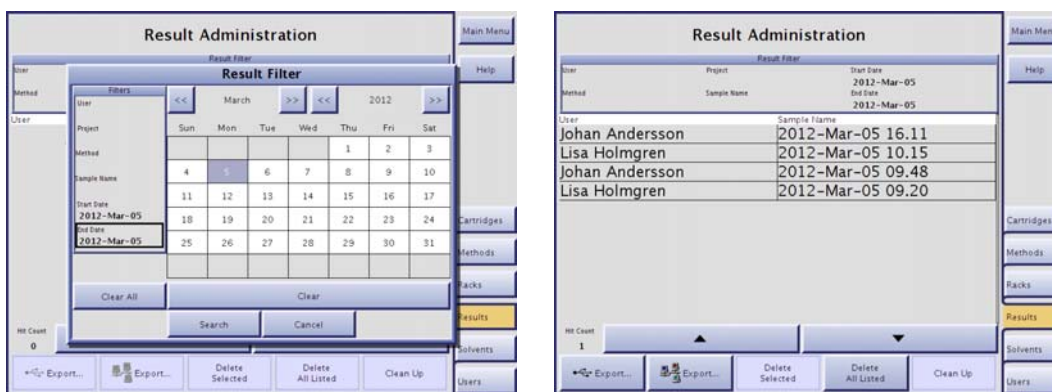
Result Administration

Main Menu

Result Filter

User

Method

User

Help

Result Filter

Filters

User

Project

Method

Sample Name

Start Date
2012-Mar-05

End Date
2012-Mar-05

<< March >> << 2012 >>

| Sun | Mon | Tue | Wed | Thu | Fri | Sat |
|---|---|---|---|---|---|---|
| | | | | 1 | 2 | 3 |
| 4 | 5 | 6 | 7 | 8 | 9 | 10 |
| 11 | 12 | 13 | 14 | 15 | 16 | 17 |
| 18 | 19 | 20 | 21 | 22 | 23 | 24 |
| 25 | 26 | 27 | 28 | 29 | 30 | 31 |

Clear All

Clear

Search

Cancel

Hit Count
0

Export...

Export...

Delete Selected

Delete All Listed

Clean Up

Cartridges

Methods

Racks

Results

Solvents

Users

Result Administration

Main Men

Result Filter

User

Project

Start Date
2012-Mar-05

Method

Sample Name

End Date
2012-Mar-05

Help

| User | Sample Name |
|---|---|
| Johan Andersson | 2012-Mar-05 16.11 |
| Lisa Holmgren | 2012-Mar-05 10.15 |
| Johan Andersson | 2012-Mar-05 09.48 |
| Lisa Holmgren | 2012-Mar-05 09.20 |

Cartridges

Methods

Racks

Results

Solvents

Users

Hit Count
1

Export...

Export...

Delete Selected

Delete All Listed

Clean Up